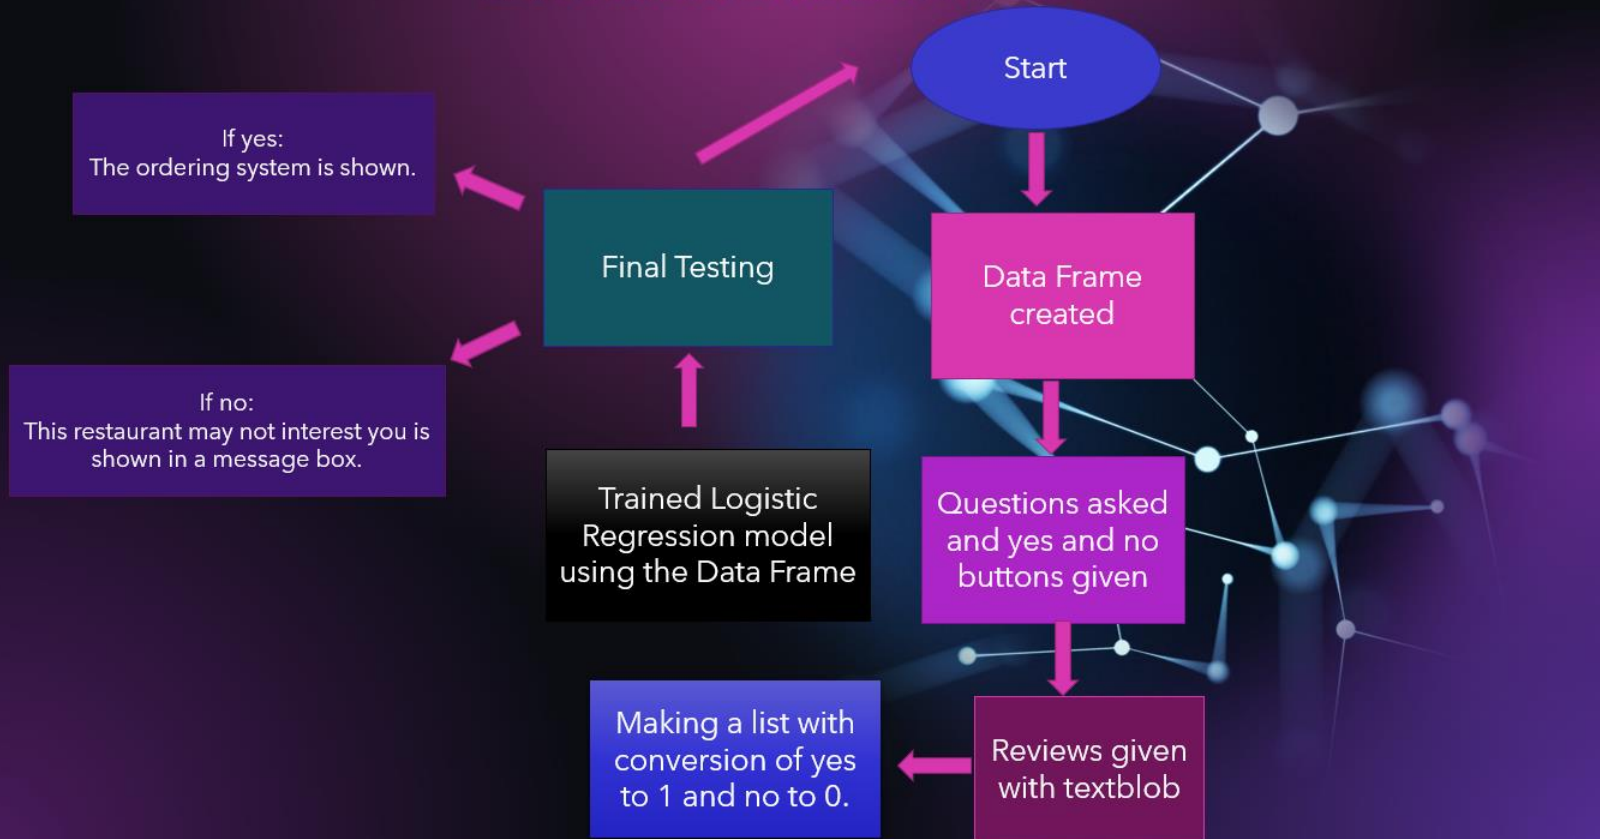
Start

Data Frame created

Questions asked and yes and no buttons given

Reviews given with textblob

Making a list with conversion of yes to 1 and no to 0.

Trained Logistic Regression model using the Data Frame

Final Testing

If yes:
The ordering system is shown.

If no:
This restaurant may not interest you is shown in a message box.